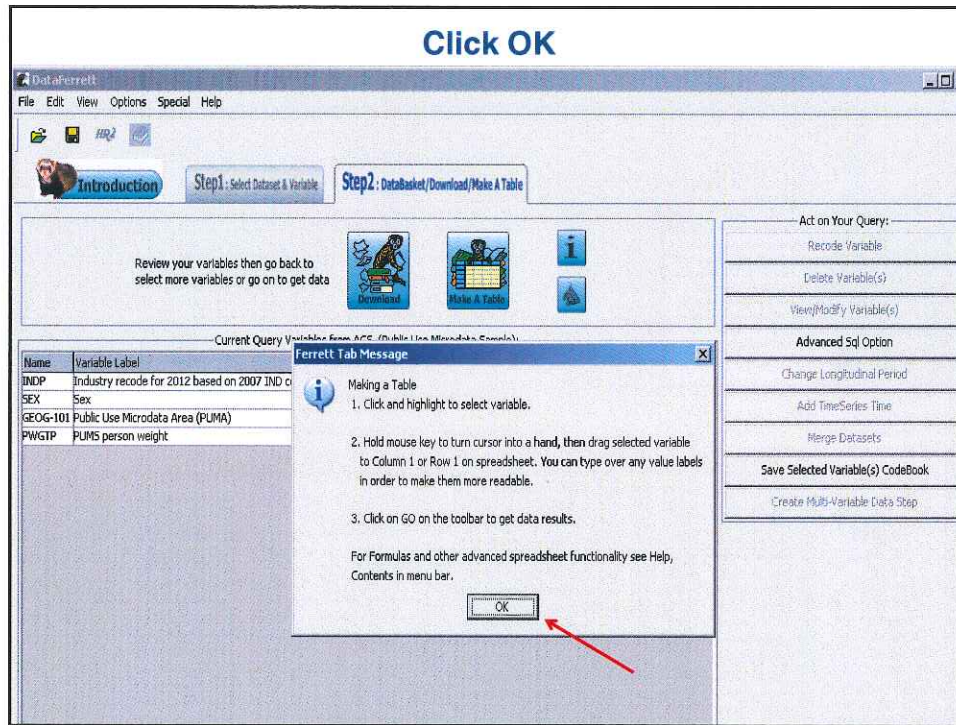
Click OK

DataFerrett

File Edit View Options Special Help

HR

Introduction

Step1 : Select Dataset & Variable

Step2 : DataBasket/Download/Make A Table

Review your variables then go back to select more variables or go on to get data

Download

Make A Table

Act on Your Query:

Recode Variable

Delete Variable(s)

View/Modify Variable(s)

Advanced Sql Option

Change Longitudinal Period

Add TimeSeries Time

Merge Datasets

Save Selected Variable(s) CodeBook

Create Multi-Variable Data Step

Current Query Variables from ACS (Public Use Microdata Sample):

| Name | Variable Label |
|---|---|
| INDP | Industry recode for 2012 based on 2007 IND c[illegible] |
| SEX | Sex |
| GEOG-101 | Public Use Microdata Area (PUMA) |
| PWGTP | PUMS person weight |

Ferrett Tab Message

Making a Table
1. Click and highlight to select variable.

2. Hold mouse key to turn cursor into a hand, then drag selected variable to Column 1 or Row 1 on spreadsheet. You can type over any value labels in order to make them more readable.

3. Click on GO on the toolbar to get data results.

For Formulas and other advanced spreadsheet functionality see Help, Contents in menu bar.

OK